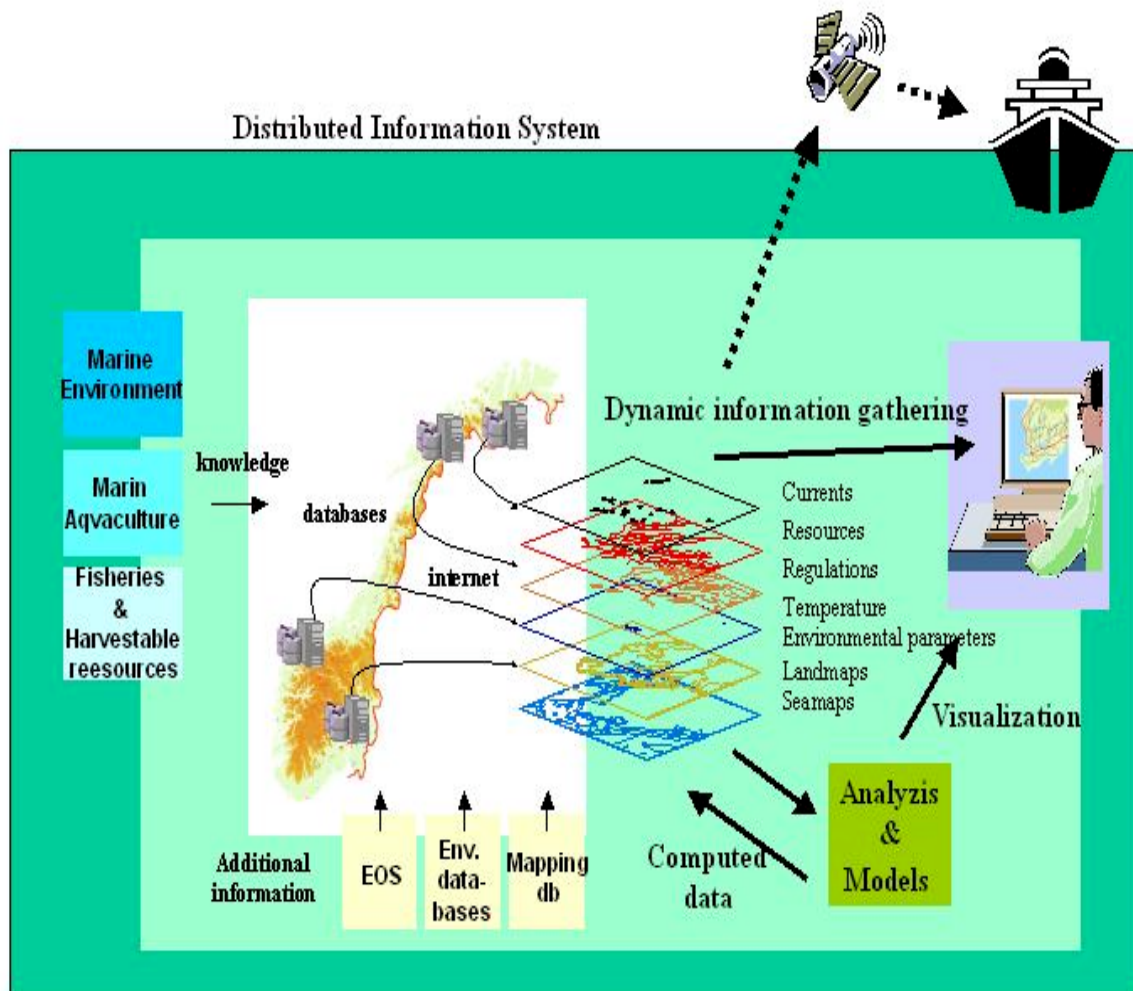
Distributed Information System

Marine Environment

Marin Aqvaculture

Fisheries & Harvestable reesources

knowledge

databases

internet

Dynamic information gathering

Currents
Resources
Regulations
Temperature
Environmental parameters
Landmaps
Seamaps

Visualization

Analyzis & Models

Computed data

Additional information

EOS

Env. databases

Mapping db